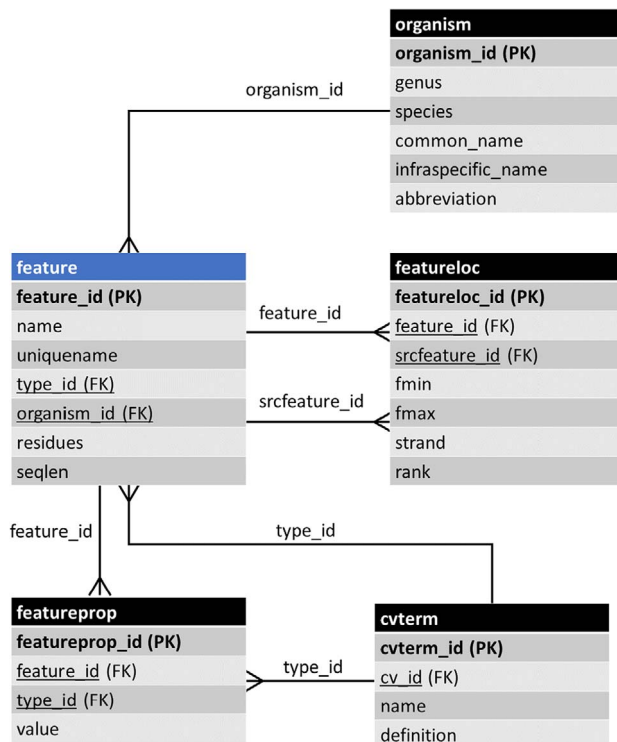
organism
organism_id (PK)
genus
species
common_name
infraspecific_name
abbreviation

organism_id

feature
feature_id (PK)
name
uniquename
type_id (FK)
organism_id (FK)
residues
seqlen

feature_id

srcfeature_id

featureloc
featureloc_id (PK)
feature_id (FK)
srcfeature_id (FK)
fmin
fmax
strand
rank

feature_id

type_id

featureprop
featureprop_id (PK)
feature_id (FK)
type_id (FK)
value

type_id

cvterm
cvterm_id (PK)
cv_id (FK)
name
definition